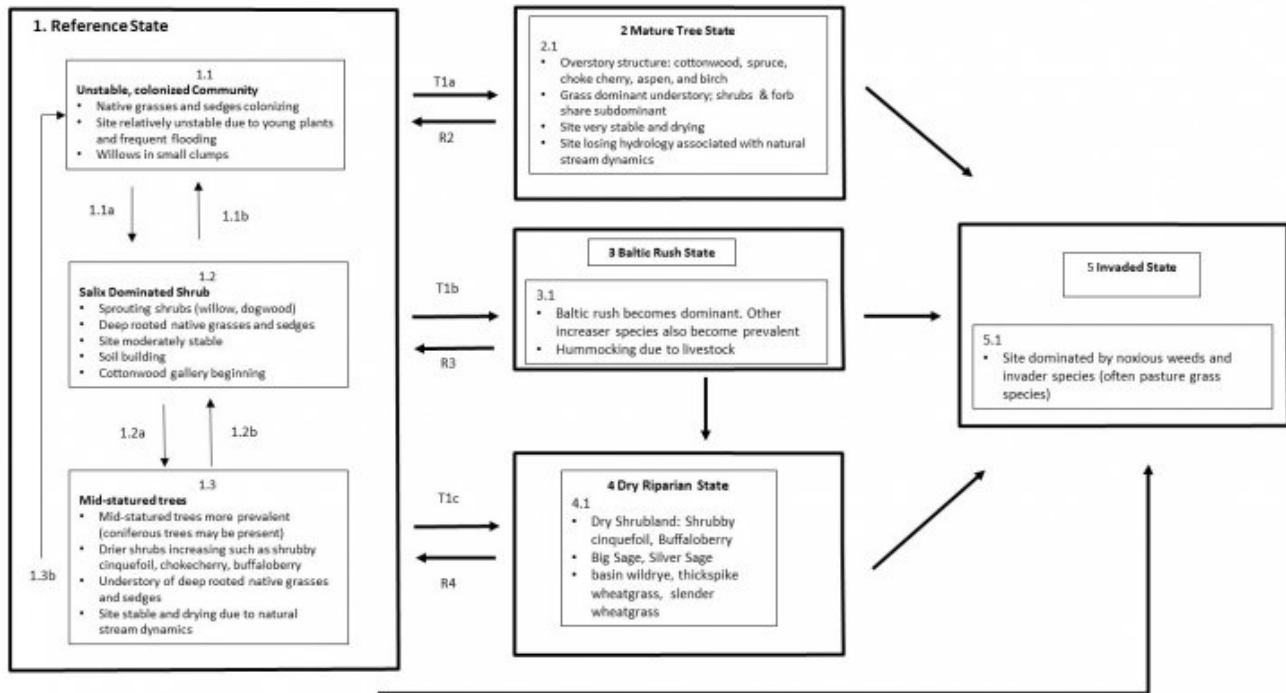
1. Reference State

1.1
Unstable, colonized Community
- Native grasses and sedges colonizing
- Site relatively unstable due to young plants and frequent flooding
- Willows in small clumps

1.1a

1.1b

1.2
Salix Dominated Shrub
- Sprouting shrubs (willow, dogwood)
- Deep rooted native grasses and sedges
- Site moderately stable
- Soil building
- Cottonwood gallery beginning

1.2a

1.2b

1.3
Mid-statured trees
- Mid-statured trees more prevalent (coniferous trees may be present)
- Drier shrubs increasing such as shrubby cinquefoil, chokecherry, buffaloberry
- Understory of deep rooted native grasses and sedges
- Site stable and drying due to natural stream dynamics

1.3b

T1a

R2

T1b

R3

T1c

R4

2 Mature Tree State

2.1
- Overstory structure: cottonwood, spruce, choke cherry, aspen, and birch
- Grass dominant understory; shrubs & forb share subdominant
- Site very stable and drying
- Site losing hydrology associated with natural stream dynamics

3 Baltic Rush State

3.1
- Baltic rush becomes dominant. Other increaser species also become prevalent
- Hummocking due to livestock

4 Dry Riparian State

4.1
- Dry Shrubland: Shrubby cinquefoil, Buffaloberry
- Big Sage, Silver Sage
- basin wildrye, thickspike wheatgrass, slender wheatgrass

5 Invaded State

5.1
- Site dominated by noxious weeds and invader species (often pasture grass species)